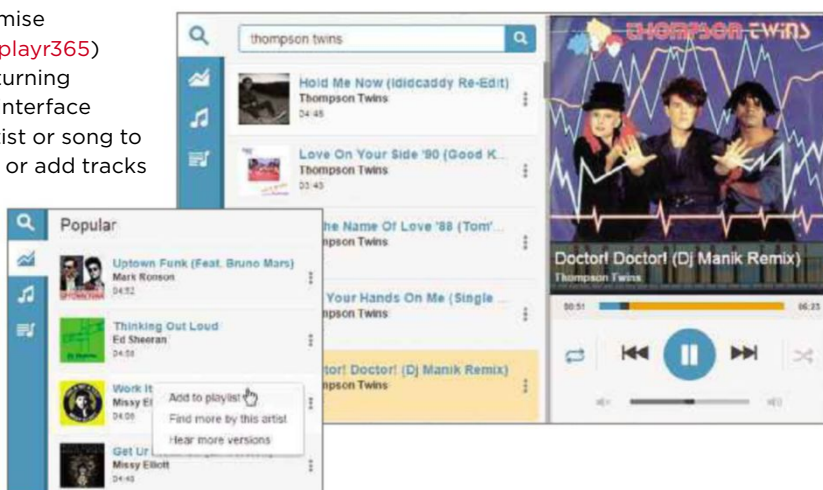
mise
playr365)
turning
interface
ist or song to
or add tracks

thompson twins

Hold Me Now (ididcaddy Re-Edit)
Thompson Twins
04:48

Love On Your Side '90 (Good K...
Thompson Twins
03:43

he Name Of Love '88 (Tom'...
mpson Twins

Your Hands On Me (Single ...
mpson Twins

tor! Doctor! (Dj Manik Remix)
mpson Twins

THOMPSON TWINS

Doctor! Doctor! (Dj Manik Remix)
Thompson Twins

00:51
06:23

Popular

Uptown Funk (Feat. Bruno Mars)
Mark Ronson
04:52

Thinking Out Loud
Ed Sheeran
04:58

Work It
Missy El
04:06

Add to playlist
Find more by this artist
Hear more versions

Get Ur
Missy Elliott
04:48